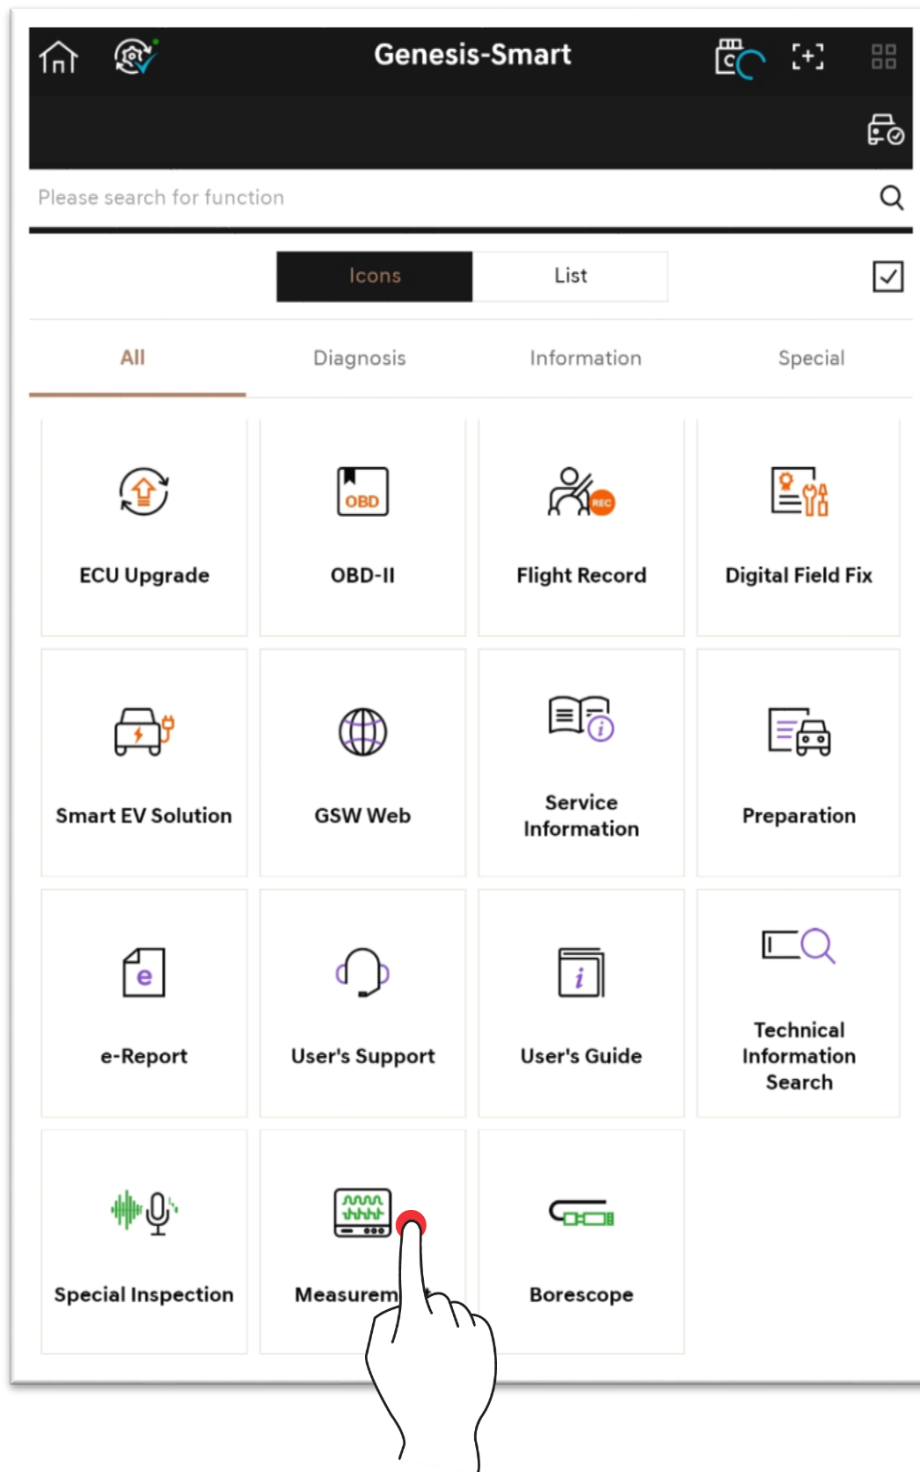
Genesis-Smart

Please search for function

Icons
List

All
Diagnosis
Information
Special

OBD

REC

ECU Upgrade
OBD-II
Flight Record
Digital Field Fix

Smart EV Solution
GSW Web
Service Information
Preparation

e

i

e-Report
User's Support
User's Guide
Technical Information Search

Special Inspection
Measurem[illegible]
Borescope